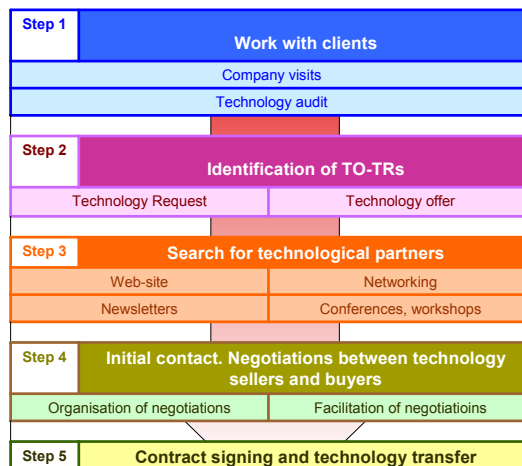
Step 1
Work with clients
Company visits
Technology audit

Step 2
Identification of TO-TRs
Technology Request
Technology offer

Step 3
Search for technological partners
Web-site
Networking
Newsletters
Conferences, workshops

Step 4
Initial contact. Negotiations between technology sellers and buyers
Organisation of negotiations
Facilitation of negotiatioins

Step 5
Contract signing and technology transfer